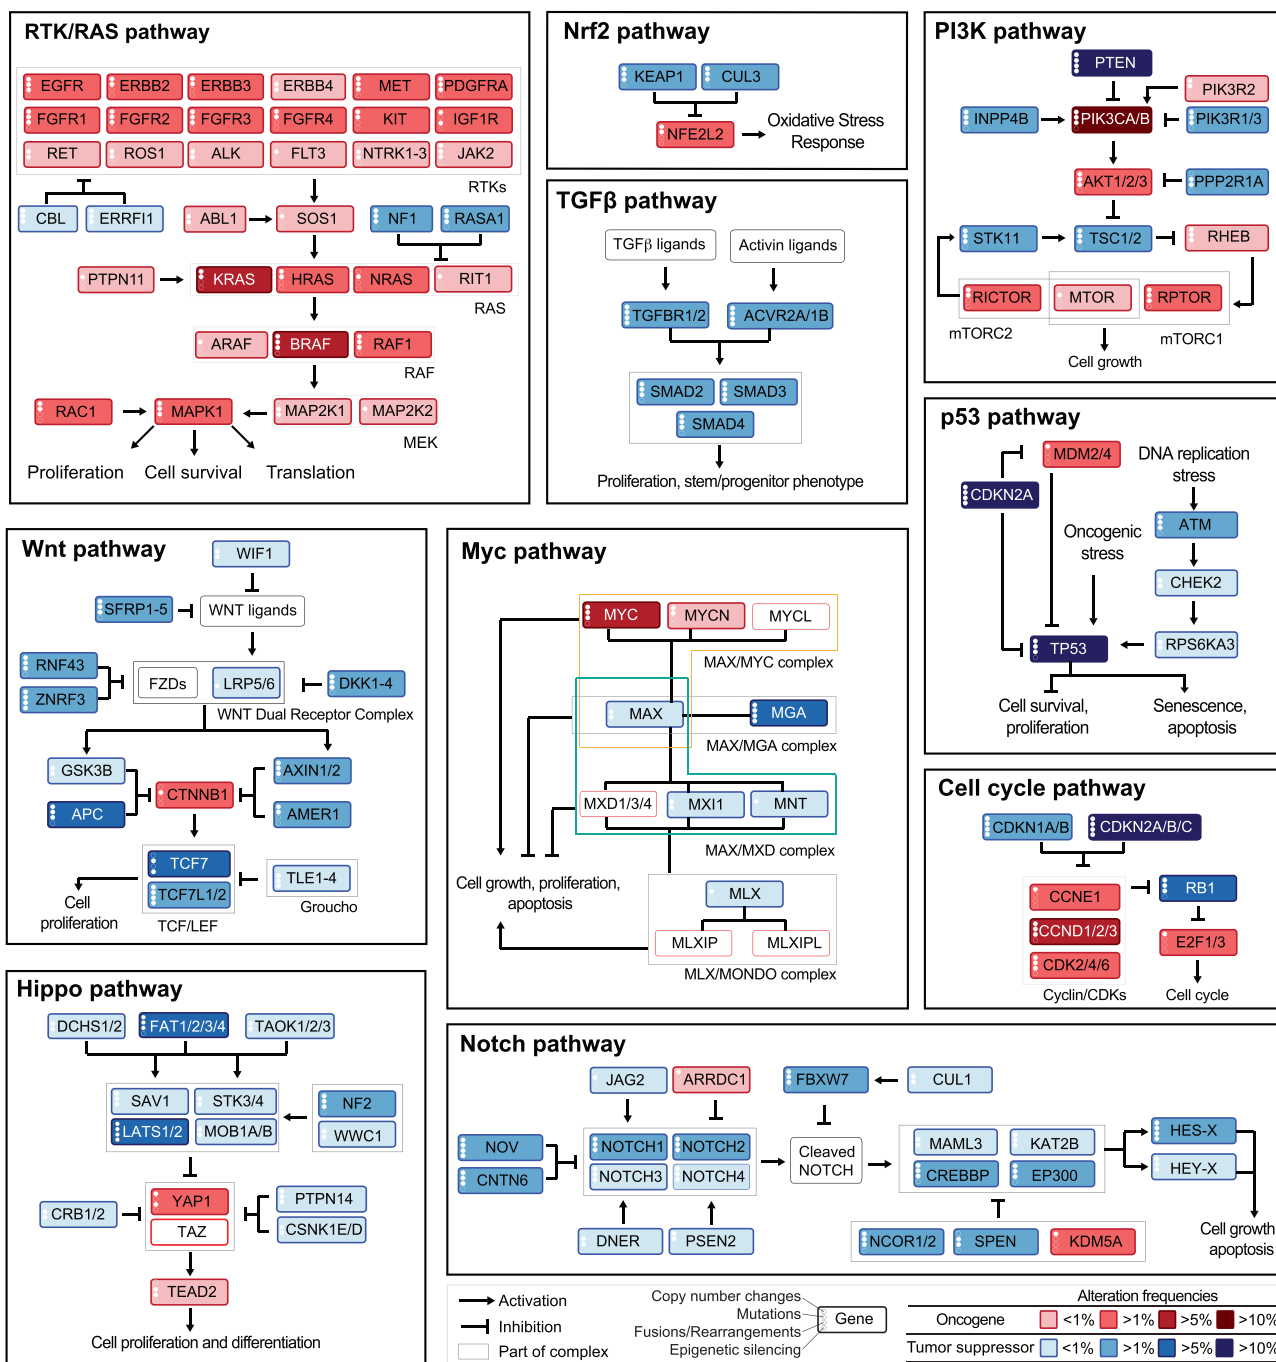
RTK/RAS pathway

EGFR ERBB2 ERBB3 ERBB4 MET PDGFRA
FGFR1 FGFR2 FGFR3 FGFR4 KIT IGF1R
RET ROS1 ALK FLT3 NTRK1-3 JAK2
RTKs

CBL ERRFI1 ABL1 SOS1 NF1 RASA1

PTPN11 KRAS HRAS NRAS RIT1
RAS

ARAF BRAF RAF1
RAF

RAC1 MAPK1 MAP2K1 MAP2K2
MEK

Proliferation Cell survival Translation

Nrf2 pathway

KEAP1 CUL3
NFE2L2 Oxidative Stress Response

TGFβ pathway

TGFβ ligands Activin ligands
TGFBR1/2 ACVR2A/1B
SMAD2 SMAD3
SMAD4
Proliferation, stem/progenitor phenotype

PI3K pathway

PTEN
PIK3R2
INPP4B PIK3CA/B PIK3R1/3
AKT1/2/3 PPP2R1A
STK11 TSC1/2 RHEB
RICTOR MTOR RPTOR
mTORC2 mTORC1
Cell growth

p53 pathway

MDM2/4 DNA replication stress
CDKN2A
Oncogenic stress
ATM
CHEK2
TP53 RPS6KA3
Cell survival, proliferation
Senescence, apoptosis

Wnt pathway

WIF1
SFRP1-5 WNT ligands
RNF43
ZNRF3
FZDs LRP5/6 DKK1-4
WNT Dual Receptor Complex
GSK3B AXIN1/2
CTNNB1
APC AMER1
TCF7
TCF7L1/2 TLE1-4
Cell proliferation
TCF/LEF Groucho

Myc pathway

MYC MYCN MYCL
MAX/MYC complex
MAX MGA
MAX/MGA complex
MXD1/3/4 MXI1 MNT
MAX/MXD complex
Cell growth, proliferation, apoptosis
MLX
MLXIP MLXIPL
MLX/MONDO complex

Cell cycle pathway

CDKN1A/B CDKN2A/B/C
CCNE1 RB1
CCND1/2/3
E2F1/3
CDK2/4/6
Cyclin/CDKs Cell cycle

Hippo pathway

DCHS1/2 FAT1/2/3/4 TAOK1/2/3
SAV1 STK3/4 NF2
LATS1/2 MOB1A/B WWC1
YAP1 PTPN14
CRB1/2
TAZ CSNK1E/D
TEAD2
Cell proliferation and differentiation

Notch pathway

JAG2 ARRDC1 FBXW7 CUL1
NOV NOTCH1 NOTCH2 Cleaved NOTCH MAML3 KAT2B HES-X
CNTN6 NOTCH3 NOTCH4 CREBBP EP300 HEY-X
DNER PSEN2 NCOR1/2 SPEN KDM5A
Cell growth apoptosis

Activation
Inhibition
Part of complex

Copy number changes
Mutations
Fusions/Rearrangements
Epigenetic silencing
Gene

Alteration frequencies
Oncogene <1% >1% >5% >10%
Tumor suppressor <1% >1% >5% >10%